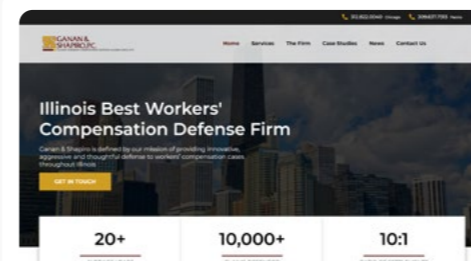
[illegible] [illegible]

GANAN & SHAPIRO P.C.

Home Services The Firm Case Studies News Contact Us

Illinois Best Workers' Compensation Defense Firm

Ganan & Shapiro is defined by our mission of providing innovative, aggressive and thoughtful defense to workers' compensation cases throughout Illinois

GET IN TOUCH

20+

10,000+

10:1